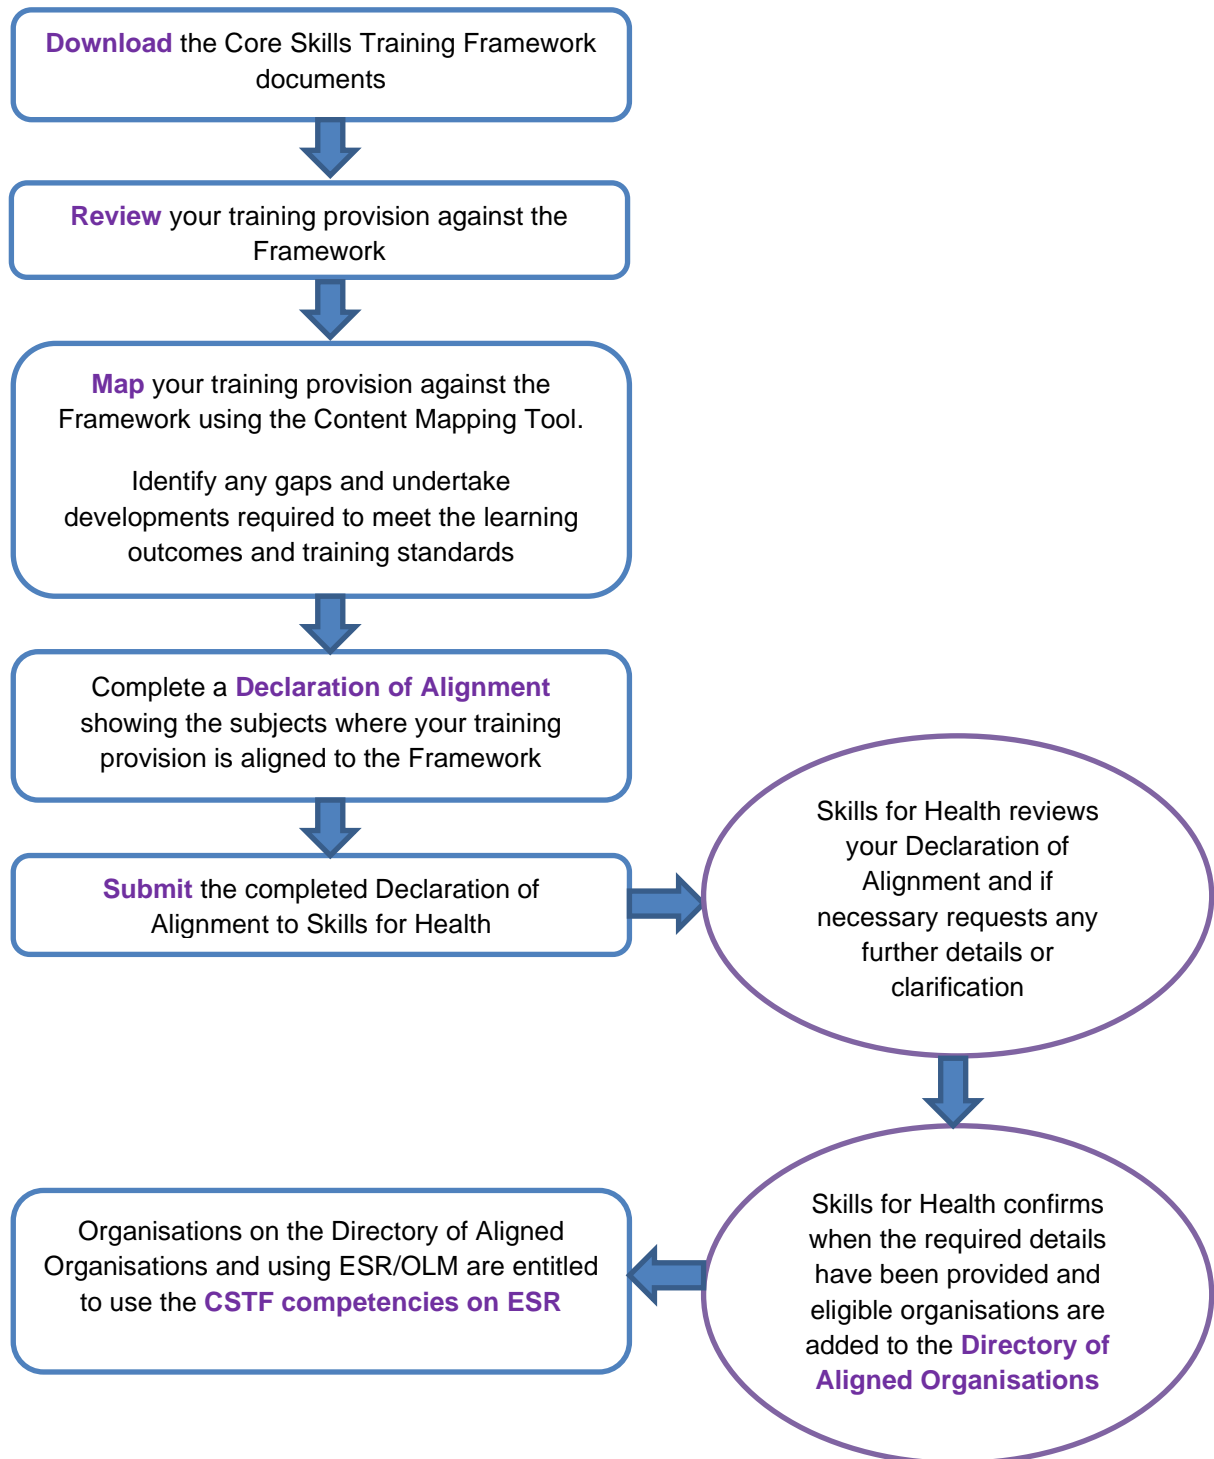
Download the Core Skills Training Framework documents

Review your training provision against the Framework

Map your training provision against the Framework using the Content Mapping Tool.

Identify any gaps and undertake developments required to meet the learning outcomes and training standards

Complete a Declaration of Alignment showing the subjects where your training provision is aligned to the Framework

Submit the completed Declaration of Alignment to Skills for Health

Skills for Health reviews your Declaration of Alignment and if necessary requests any further details or clarification

Skills for Health confirms when the required details have been provided and eligible organisations are added to the Directory of Aligned Organisations

Organisations on the Directory of Aligned Organisations and using ESR/OLM are entitled to use the CSTF competencies on ESR